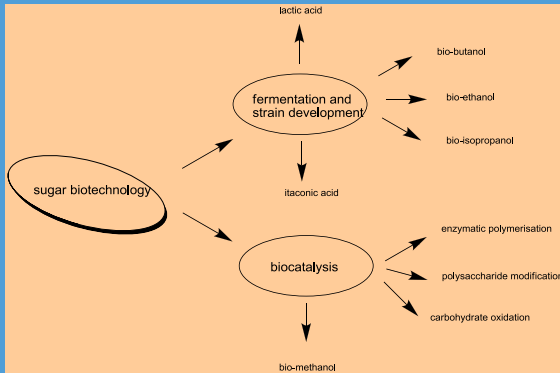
lactic acid

bio-butanol

fermentation and strain development

bio-ethanol

bio-isopropanol

sugar biotechnology

itaconic acid

enzymatic polymerisation

biocatalysis

polysaccharide modification

carbohydrate oxidation

bio-methanol